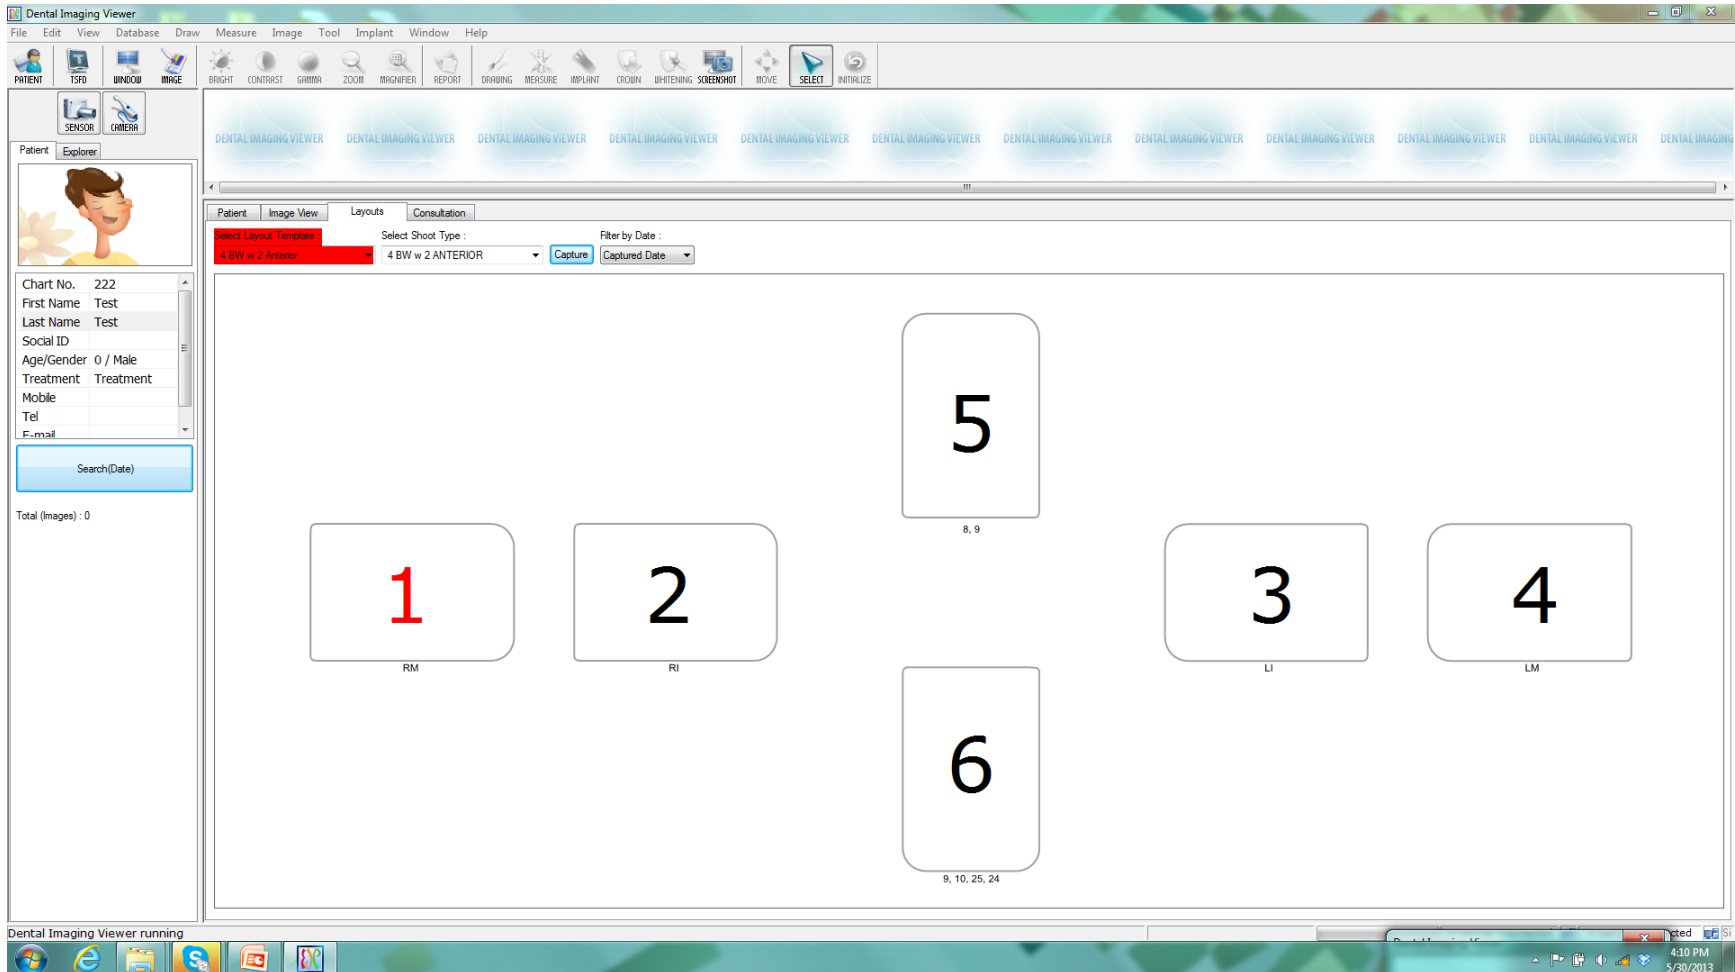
Dental Imaging Viewer

File Edit View Database Draw Measure Image Tool Implant Window Help

PATIENT TSFD WINDOW IMAGE BRIGHT CONTRAST GAMMA ZOOM MAGNIFIER REPORT DRAWING MEASURE IMPLANT CROWN WHITENING SCREENSHOT MOVE SELECT INITIALIZE

SENSOR CAMERA

Patient Explorer

DENTAL IMAGING VIEWER DENTAL IMAGING VIEWER DENTAL IMAGING VIEWER DENTAL IMAGING VIEWER DENTAL IMAGING VIEWER DENTAL IMAGING VIEWER DENTAL IMAGING VIEWER DENTAL IMAGING VIEWER DENTAL IMAGING VIEWER DENTAL IMAGING VIEWER DENTAL IMAGING VIEWER DENTAL IMAGING

| Chart No. | 222 |
|---|---|
| First Name | Test |
| Last Name | Test |
| Social ID | |
| Age/Gender | 0 / Male |
| Treatment | Treatment |
| Mobile | |
| Tel | |
| E-mail | |

Search(Date)

Total (Images) : 0

Patient Image View Layouts Consultation

Select Layout Template 4 BW w 2 Anterior

Select Shoot Type : 4 BW w 2 ANTERIOR Capture

Filter by Date : Captured Date

5
8, 9

1
RM

2
RI

3
LI

4
LM

6
9, 10, 25, 24

Dental Imaging Viewer running

4:10 PM 5/30/2013